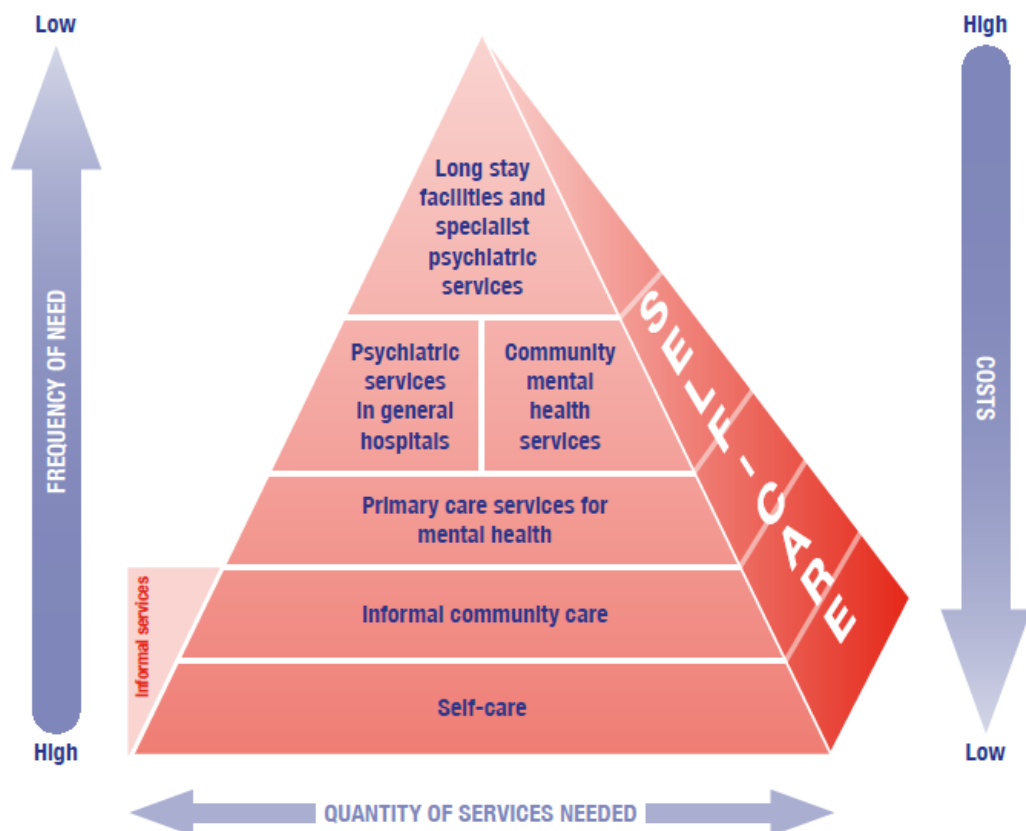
Low

High

FREQUENCY OF NEED

Long stay facilities and specialist psychiatric services

Psychiatric services in general hospitals

Community mental health services

Primary care services for mental health

Informal services

Informal community care

Self-care

SELF-CARE

High

COSTS

Low

QUANTITY OF SERVICES NEEDED